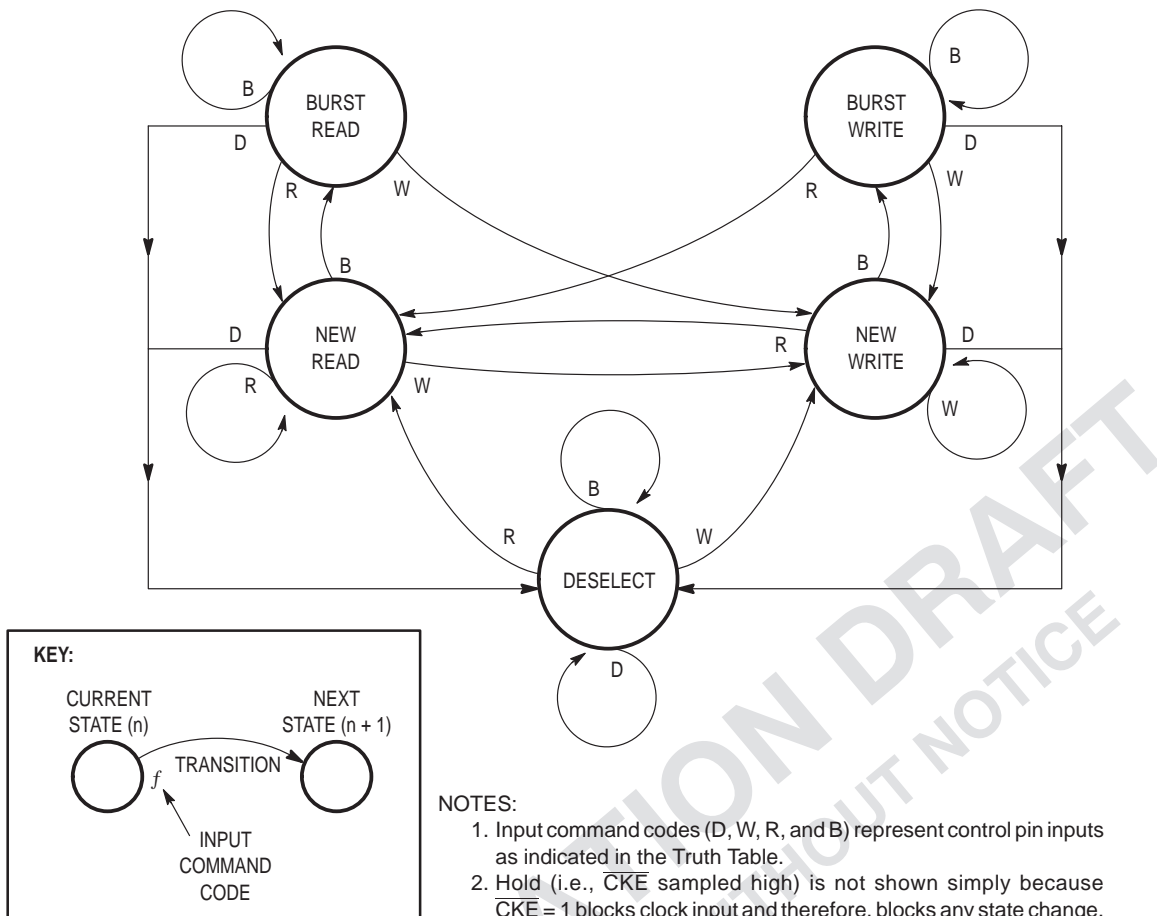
B

BURST READ

D

R

W

B

BURST WRITE

D

W

R

B

B

D

NEW READ

R

W

R

NEW WRITE

D

W

B

R

W

DESELECT

D

KEY:

CURRENT STATE (n)

NEXT STATE (n + 1)

TRANSITION

$f$

INPUT COMMAND CODE

NOTES:
1. Input command codes (D, W, R, and B) represent control pin inputs as indicated in the Truth Table.
2. Hold (i.e., $\overline{CKE}$ sampled high) is not shown simply because $\overline{CKE}$ = 1 blocks clock input and therefore, blocks any state change.

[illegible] DRAFT
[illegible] NOTICE